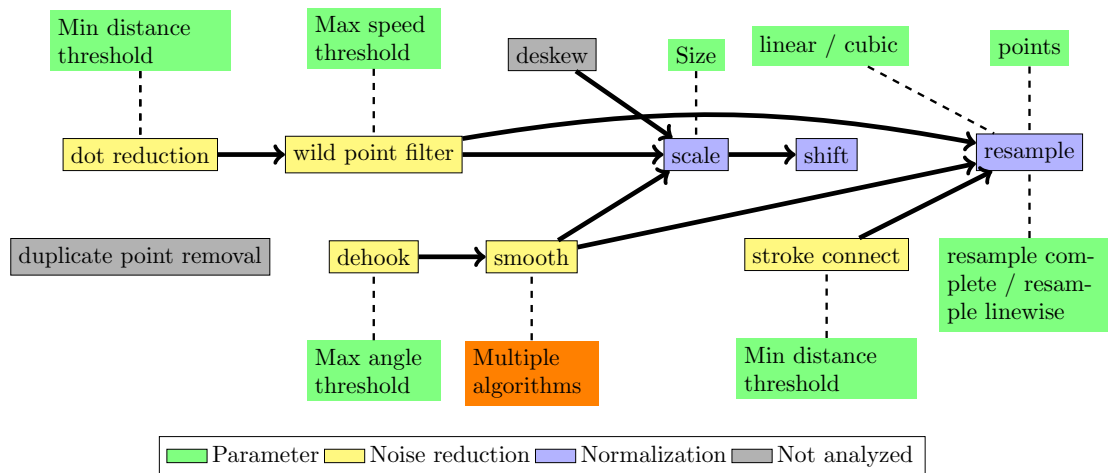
Min distance threshold

Max speed threshold

deskew

Size

linear / cubic

points

dot reduction

wild point filter

scale

shift

resample

duplicate point removal

dehook

smooth

stroke connect

resample complete / resample linewise

Max angle threshold

Multiple algorithms

Min distance threshold

Parameter Noise reduction Normalization Not analyzed